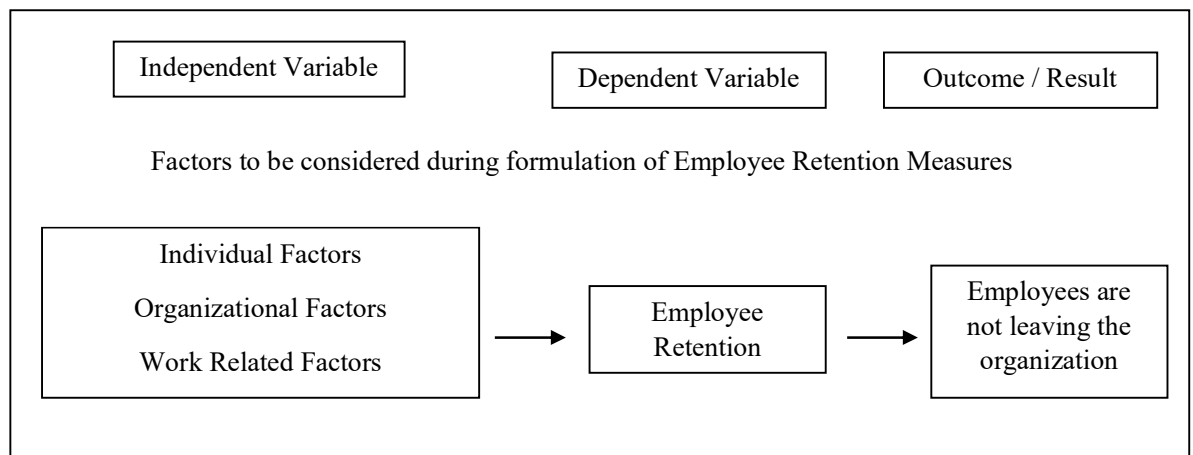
Independent Variable

Dependent Variable

Outcome / Result

Factors to be considered during formulation of Employee Retention Measures

Individual Factors

Organizational Factors

Work Related Factors

Employee Retention

Employees are not leaving the organization